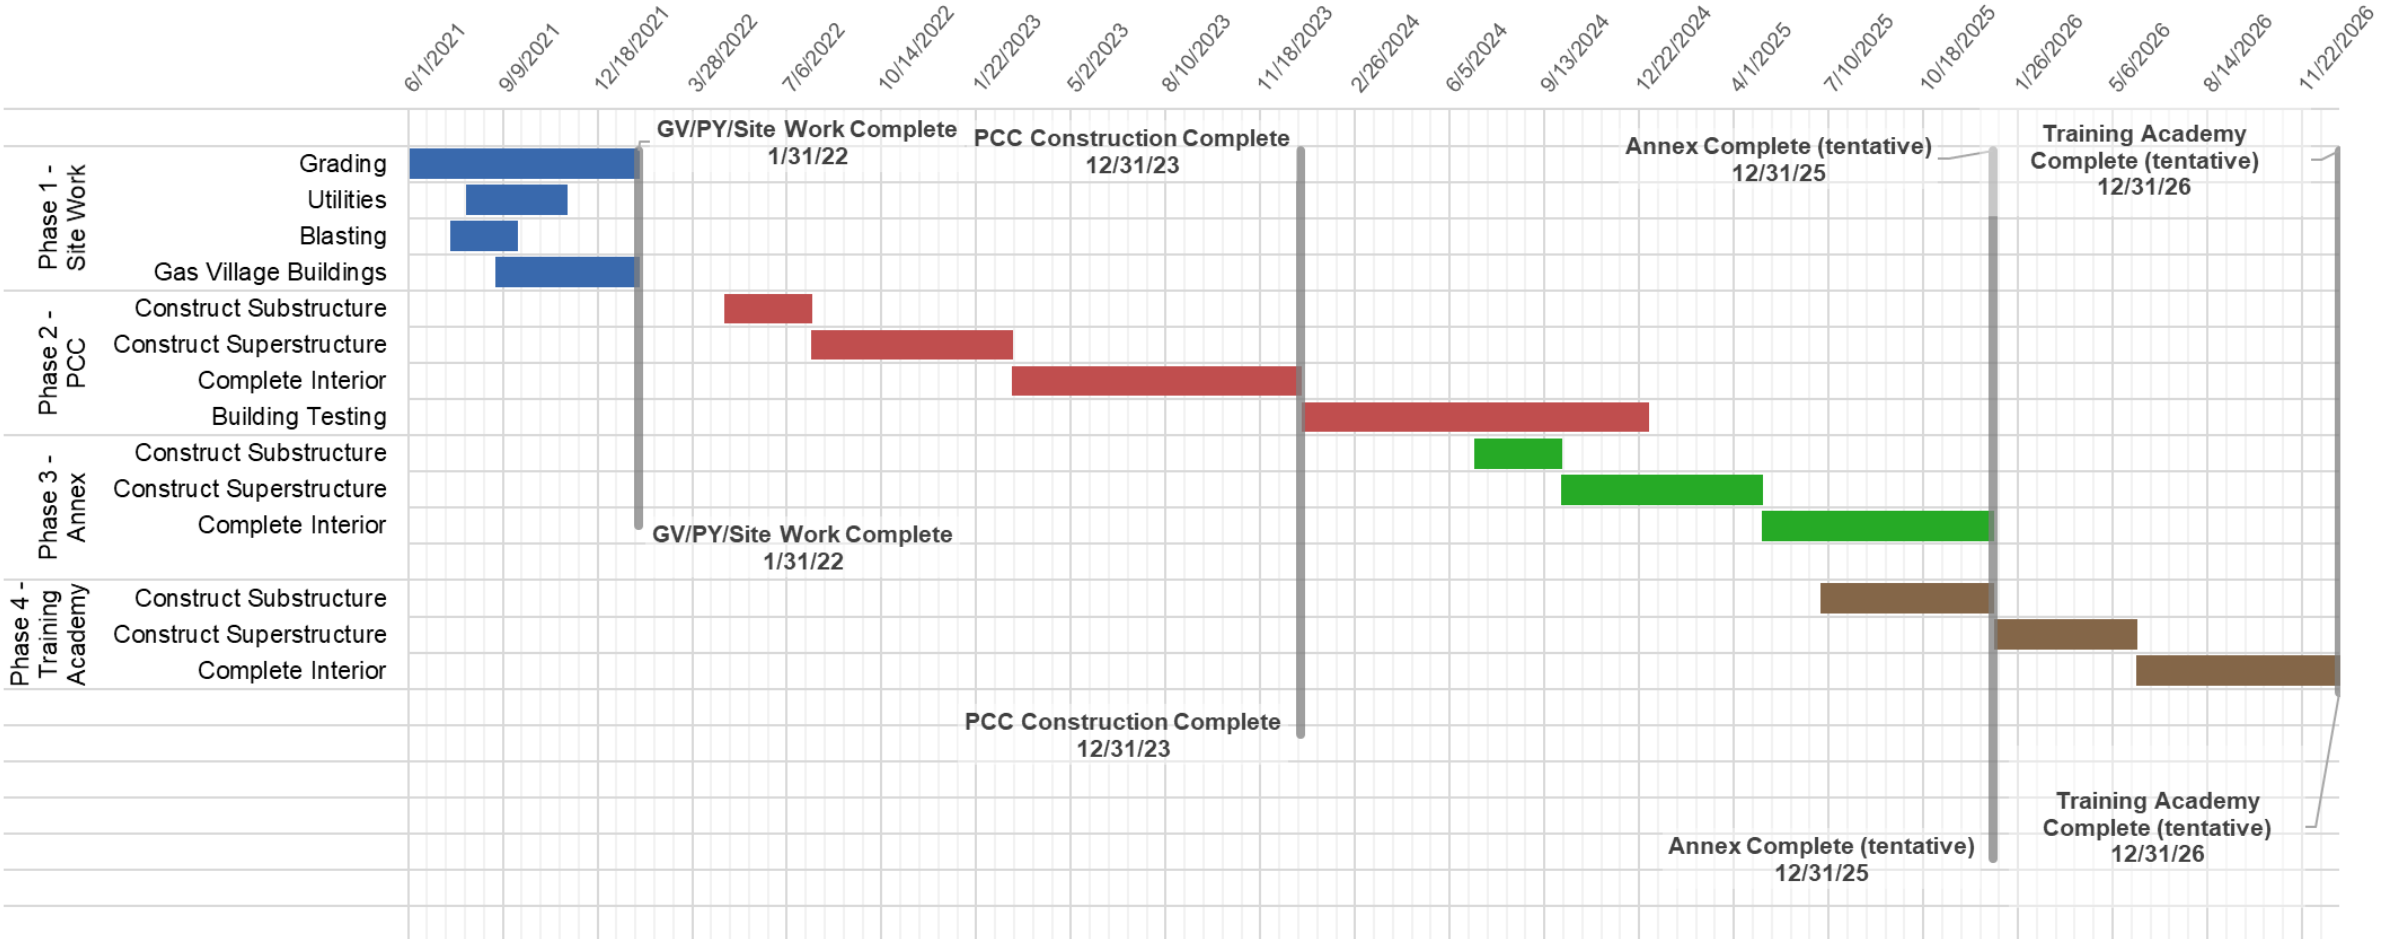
6/1/2021 9/9/2021 12/18/2021 3/28/2022 7/6/2022 10/14/2022 1/22/2023 5/2/2023 8/10/2023 11/18/2023 2/26/2024 6/5/2024 9/13/2024 12/22/2024 4/1/2025 7/10/2025 10/18/2025 1/26/2026 5/6/2026 8/14/2026 11/22/2026

GV/PY/Site Work Complete
1/31/22

PCC Construction Complete
12/31/23

Annex Complete (tentative)
12/31/25

Training Academy Complete (tentative)
12/31/26

Phase 1 - Site Work
Grading
Utilities
Blasting
Gas Village Buildings

Phase 2 - PCC
Construct Substructure
Construct Superstructure
Complete Interior
Building Testing

Phase 3 - Annex
Construct Substructure
Construct Superstructure
Complete Interior

Phase 4 - Training Academy
Construct Substructure
Construct Superstructure
Complete Interior

GV/PY/Site Work Complete
1/31/22

PCC Construction Complete
12/31/23

Annex Complete (tentative)
12/31/25

Training Academy Complete (tentative)
12/31/26